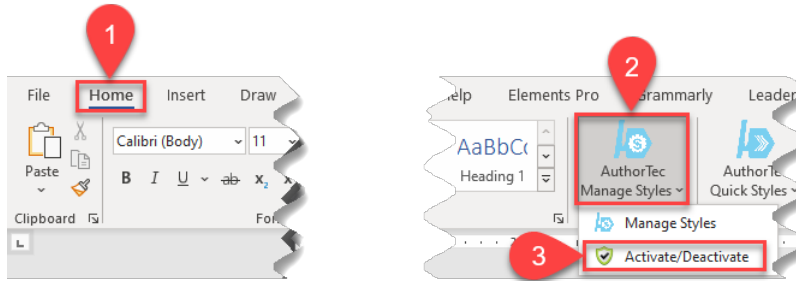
1

File Home Insert Draw

Paste

Calibri (Body) 11

B I U ab $x_2$ x

Clipboard

Fo

2

elp Elements Pro Grammarly Leade

AaBbCc

Heading 1

AuthorTec Manage Styles

AuthorTe Quick Styles

Manage Styles

3

Activate/Deactivate